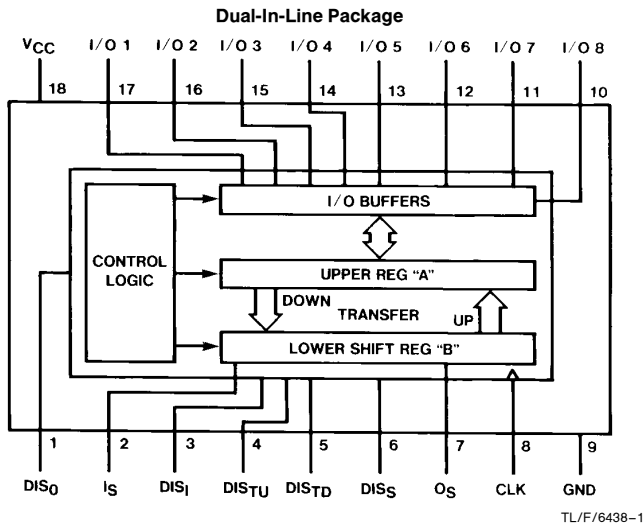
Dual-In-Line Package

$V_{CC}$ I/O 1 I/O 2 I/O 3 I/O 4 I/O 5 I/O 6 I/O 7 I/O 8

18 17 16 15 14 13 12 11 10

I/O BUFFERS

CONTROL LOGIC

UPPER REG "A"

DOWN

TRANSFER

UP

LOWER SHIFT REG "B"

1 2 3 4 5 6 7 8 9

$DIS_O$ $I_S$ $DIS_I$ $DIS_{TU}$ $DIS_{TD}$ $DIS_S$ $O_S$ CLK GND

TL/F/6438–1